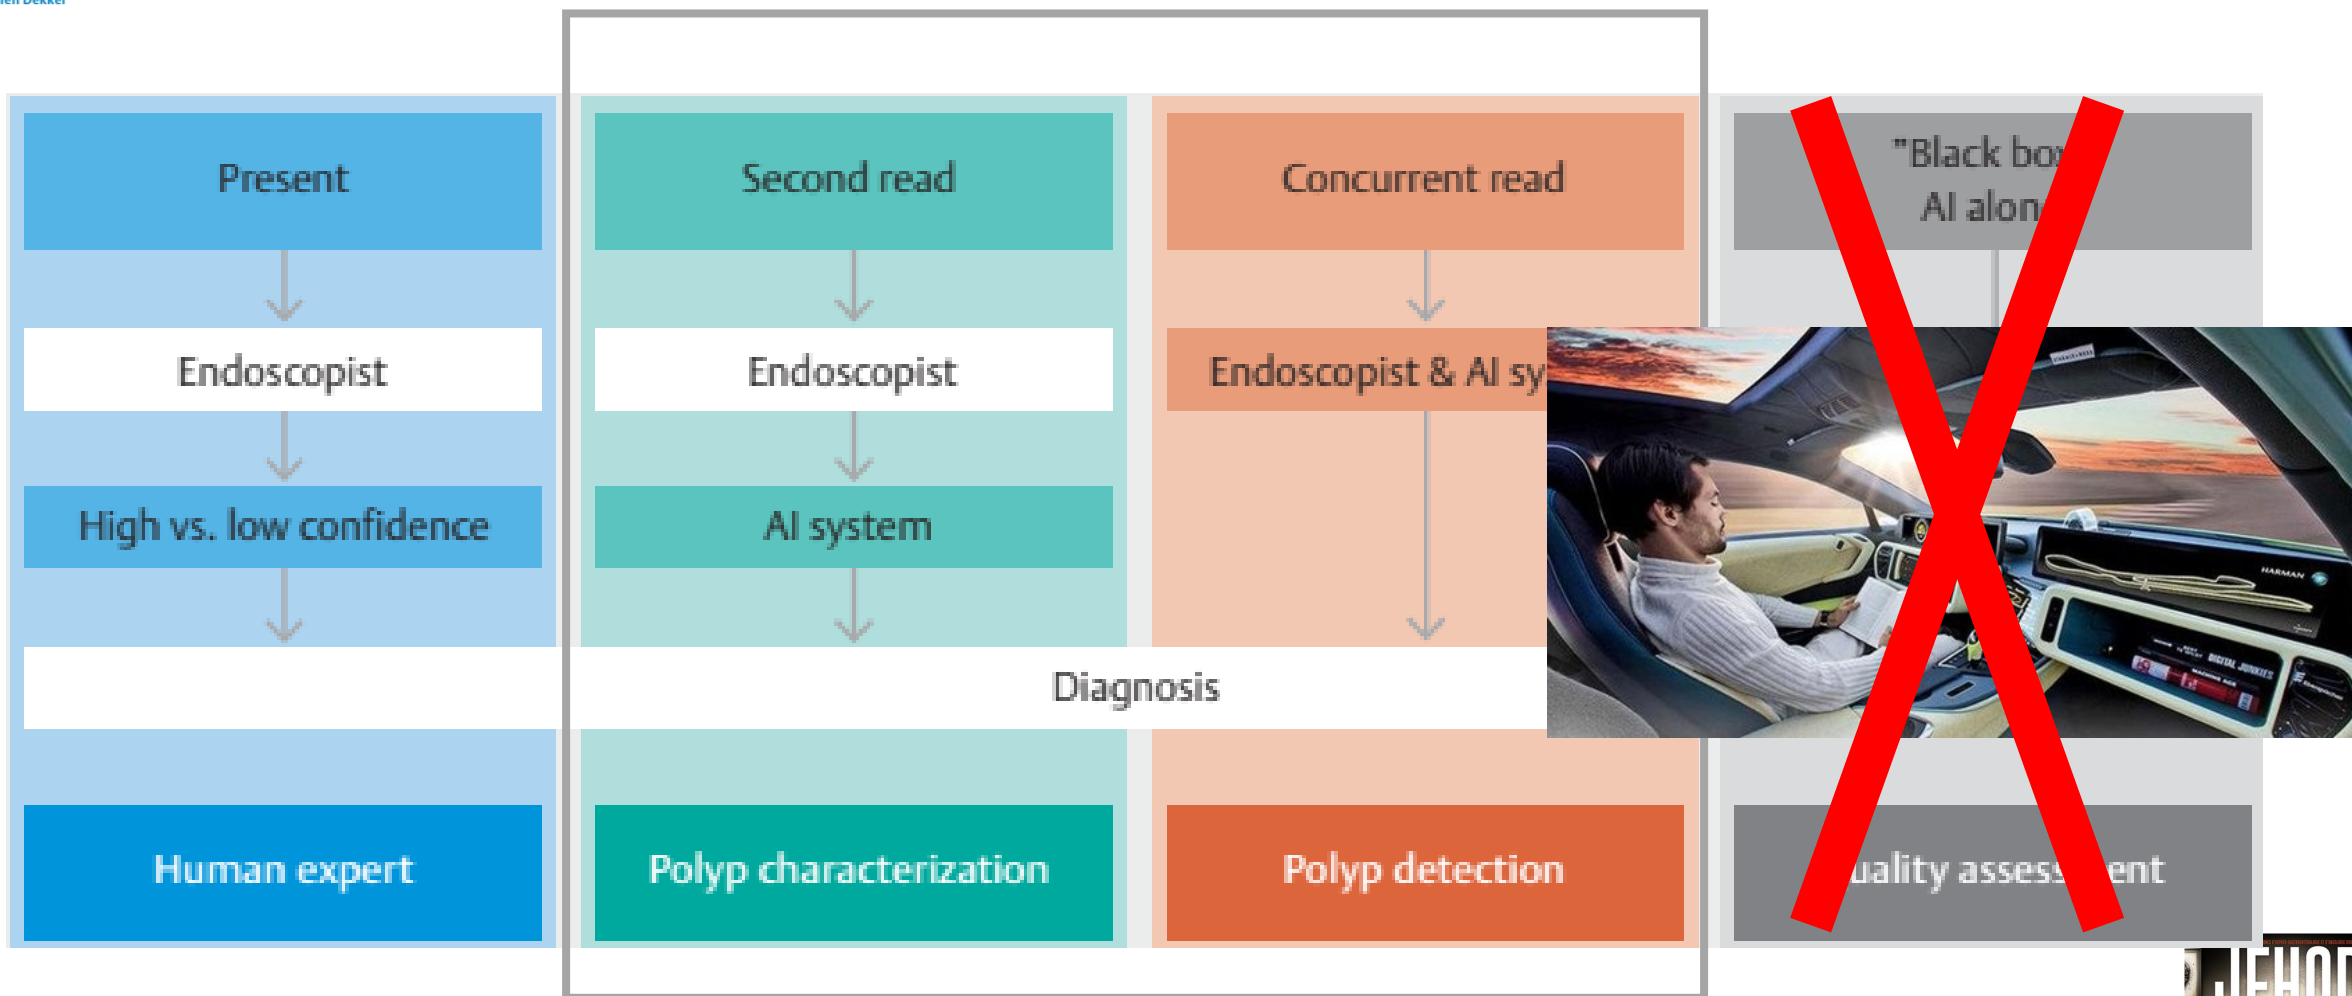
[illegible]

Present

Endoscopist

High vs. low confidence

Human expert

Second read

Endoscopist

AI system

Polyp characterization

Concurrent read

Endoscopist & AI sy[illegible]

Polyp detection

"Black bo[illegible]

AI alon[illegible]

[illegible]uality assess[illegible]ent

Diagnosis

HARMAN

DIGITAL JUNKIES

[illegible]